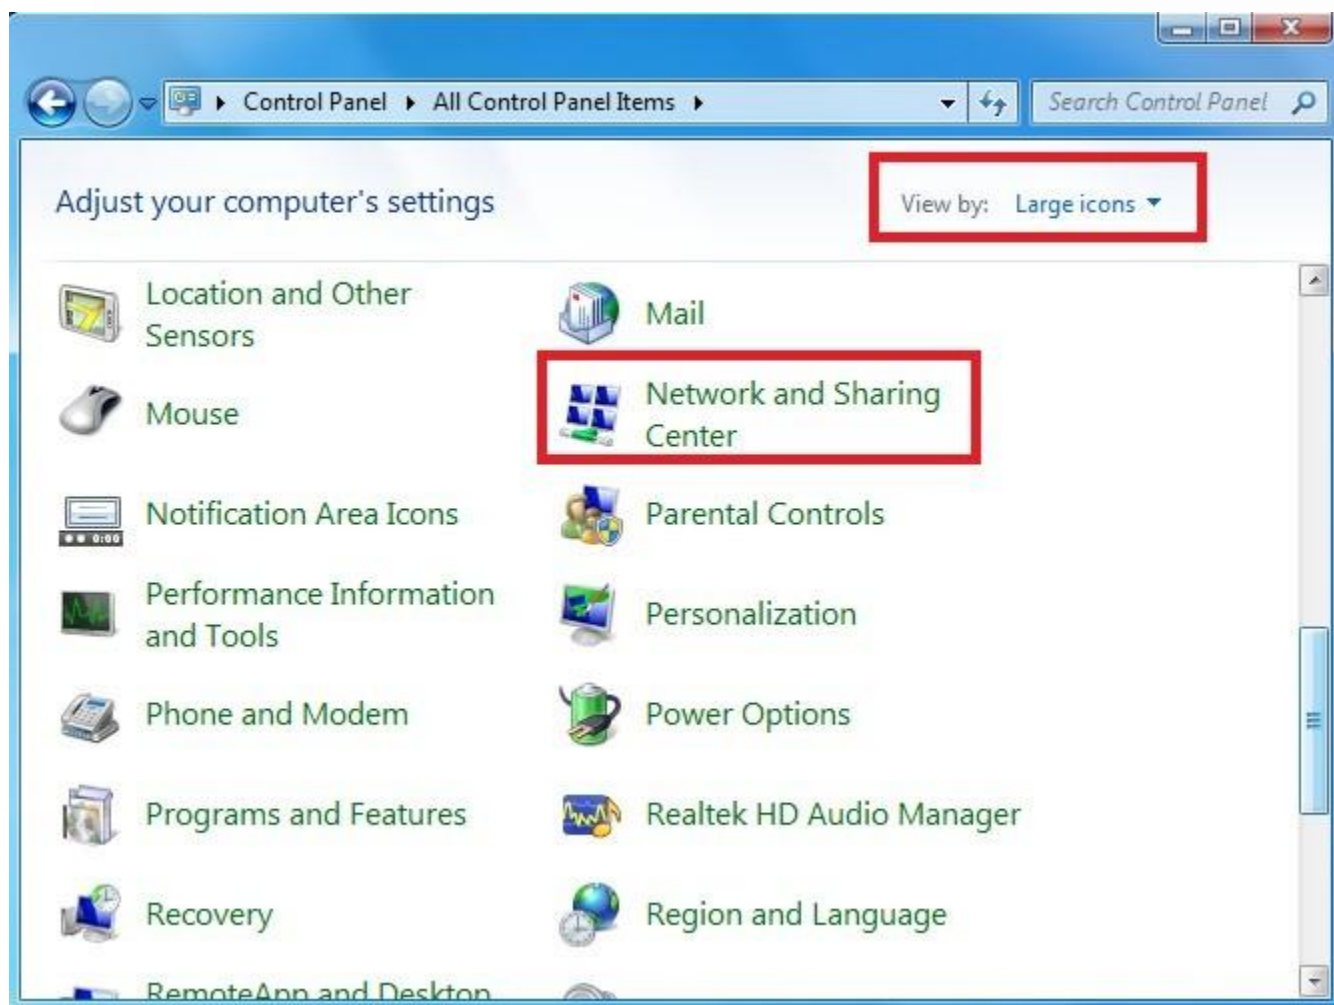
Control Panel ▸ All Control Panel Items ▸

Search Control Panel

Adjust your computer's settings

View by: Large icons

Location and Other Sensors

Mail

Mouse

Network and Sharing Center

Notification Area Icons

Parental Controls

Performance Information and Tools

Personalization

Phone and Modem

Power Options

Programs and Features

Realtek HD Audio Manager

Recovery

Region and Language

RemoteApp and Desktop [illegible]